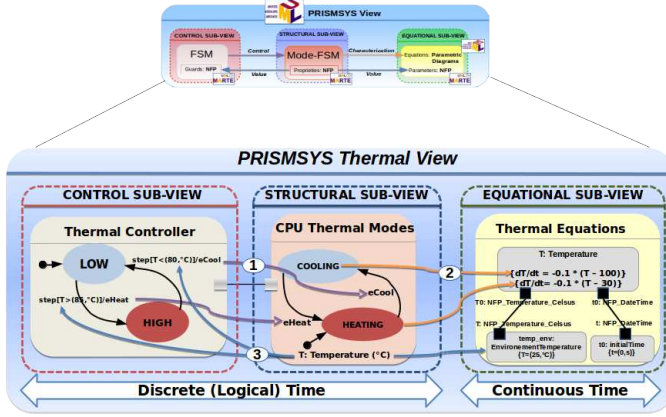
PRISMSYS View

CONTROL SUB-VIEW
FSM
Guards: NFP
MARTE

Control
Value

STRUCTURAL SUB-VIEW
Mode-FSM
Properties: NFP
MARTE

Characterization
Value

EQUATIONAL SUB-VIEW
Equations: Parametric Diagrams
Parameters: NFP
MARTE

PRISMSYS Thermal View

CONTROL SUB-VIEW
Thermal Controller
LOW
HIGH
step[T<(80,°C)]/eCool
step[T>(85,°C)]/eHeat

STRUCTURAL SUB-VIEW
CPU Thermal Modes
COOLING
eCool
eHeat
HEATING
T: Temperature (°C)

EQUATIONAL SUB-VIEW
Thermal Equations
T: Temperature
{dT/dt = -0.1 * (T - 100)}
{dT/dt= -0.1 * (T - 30)}
T0: NFP_Temperature_Celsus
t0: NFP_DateTime
T: NFP_Temperature_Celsus
t: NFP_DateTime
temp_env: EnvironementTemperature {T=(25,°C)}
t0: initialTime {t=(0,s)}

1
2
3

Discrete (Logical) Time
Continuous Time